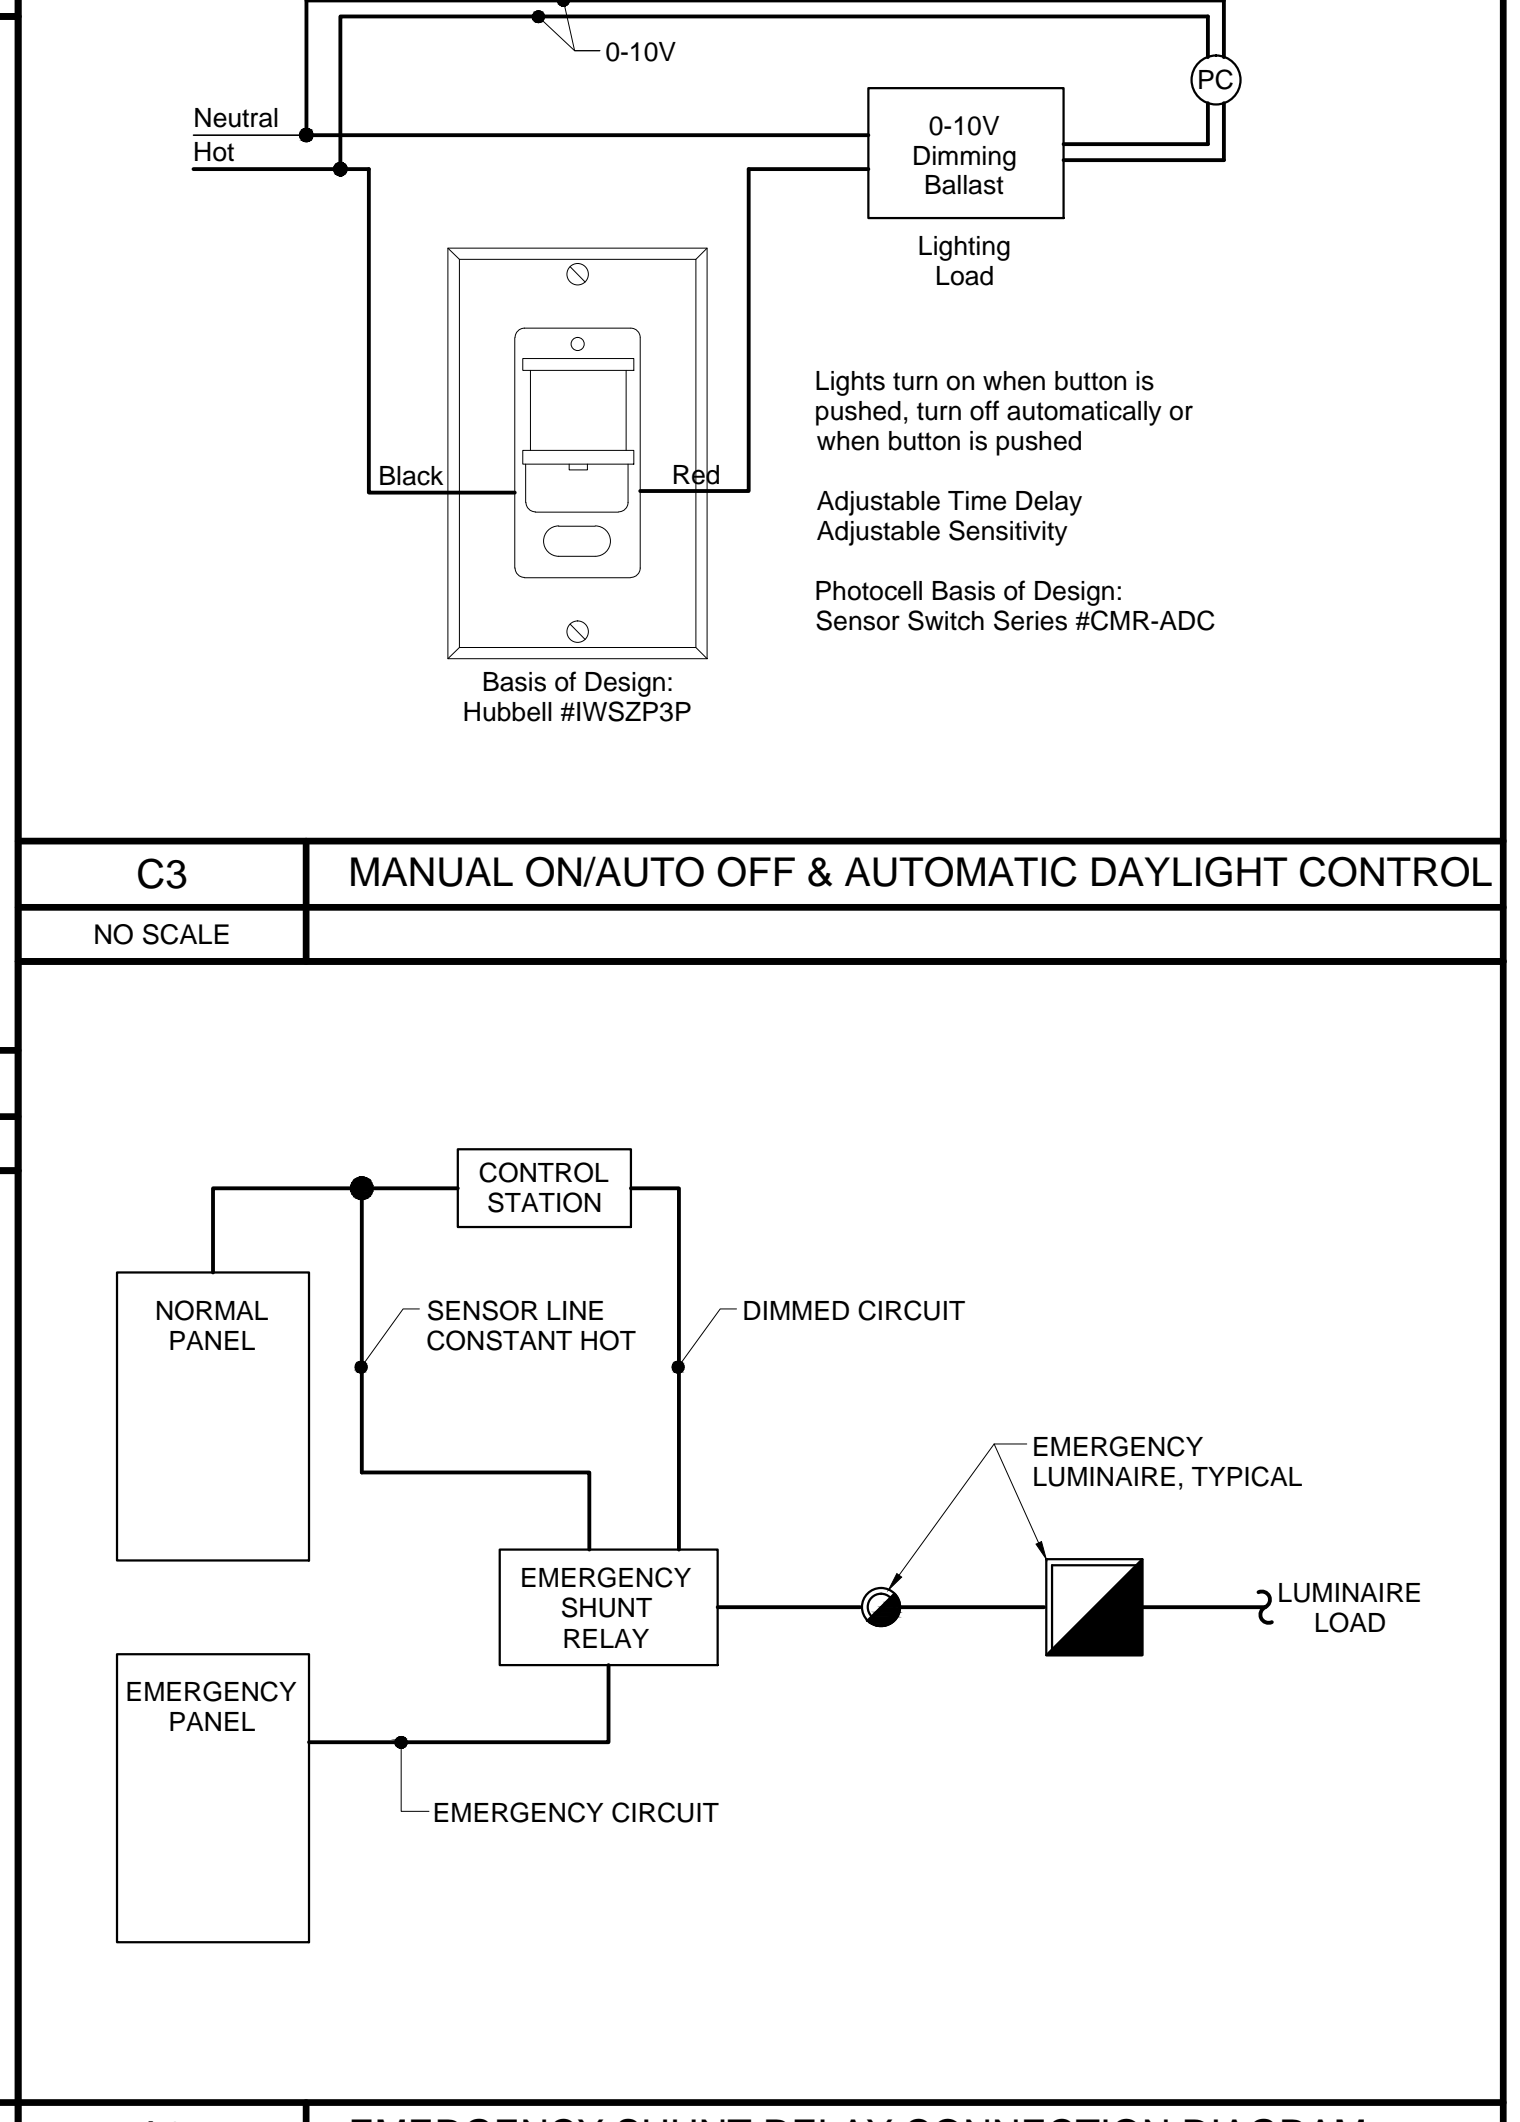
0-10V

PC

Neutral

Hot

0-10V Dimming Ballast

Lighting Load

Lights turn on when button is pushed, turn off automatically or when button is pushed

Adjustable Time Delay
Adjustable Sensitivity

Photocell Basis of Design:
Sensor Switch Series #CMR-ADC

Black

Red

Basis of Design:
Hubbell #IWSZP3P

C3

MANUAL ON/AUTO OFF & AUTOMATIC DAYLIGHT CONTROL

NO SCALE

CONTROL STATION

NORMAL PANEL

SENSOR LINE CONSTANT HOT

DIMMED CIRCUIT

EMERGENCY LUMINAIRE, TYPICAL

EMERGENCY SHUNT RELAY

LUMINAIRE LOAD

EMERGENCY PANEL

EMERGENCY CIRCUIT

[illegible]